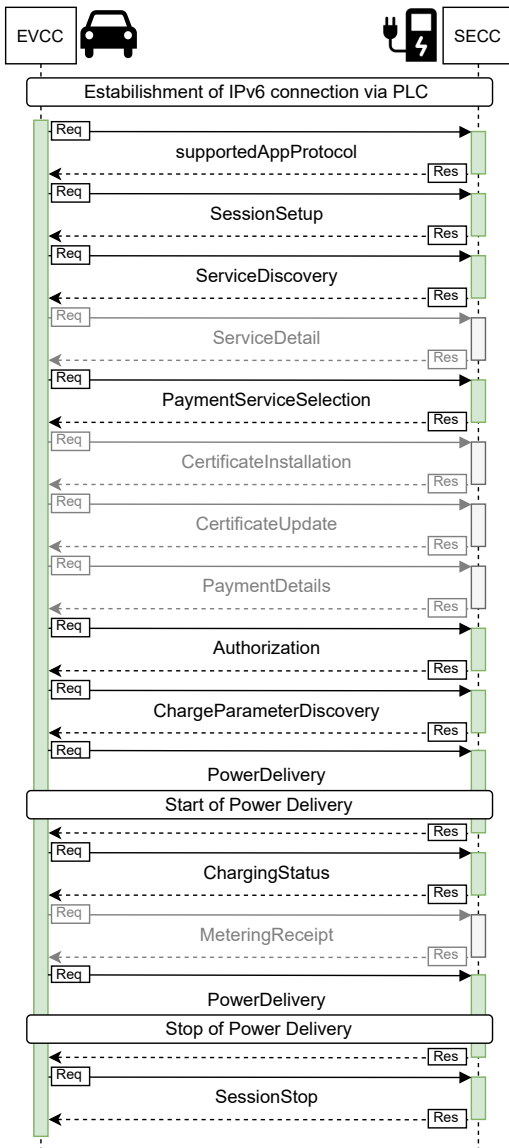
EVCC

SECC

Estabilishment of IPv6 connection via PLC

Req
supportedAppProtocol
Res

Req
SessionSetup
Res

Req
ServiceDiscovery
Res

Req
ServiceDetail
Res

Req
PaymentServiceSelection
Res

Req
CertificateInstallation
Res

Req
CertificateUpdate
Res

Req
PaymentDetails
Res

Req
Authorization
Res

Req
ChargeParameterDiscovery
Res

Req
PowerDelivery

Start of Power Delivery

Res

Req
ChargingStatus
Res

Req
MeteringReceipt
Res

Req
PowerDelivery

Stop of Power Delivery

Res

Req
SessionStop
Res